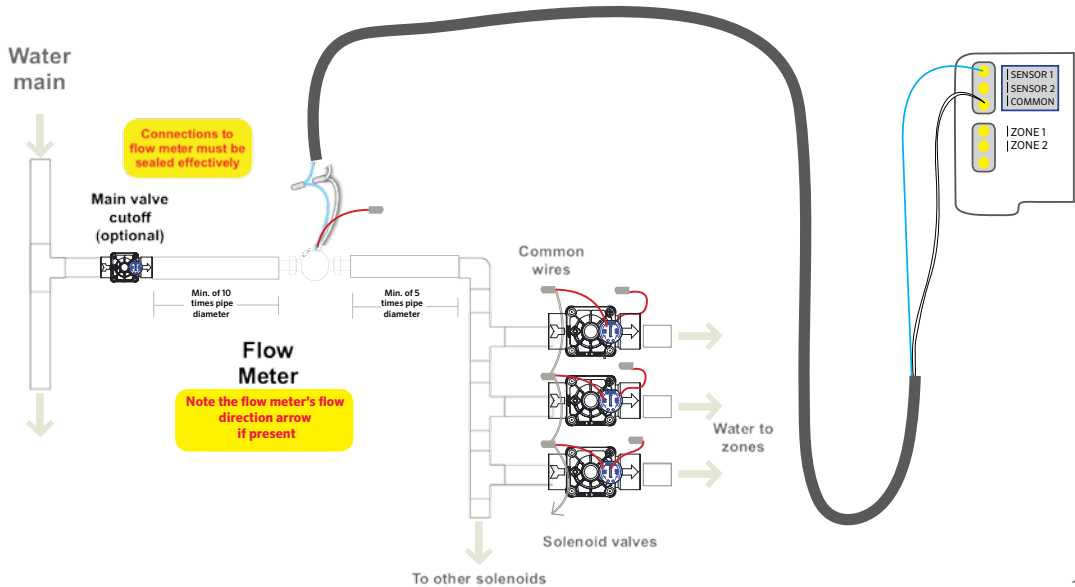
Water main

Connections to flow meter must be sealed effectively

Main valve cutoff (optional)

Min. of 10 times pipe diameter

Min. of 5 times pipe diameter

Flow Meter

Note the flow meter's flow direction arrow if present

Common wires

SENSOR 1
SENSOR 2
COMMON

ZONE 1
ZONE 2

Water to zones

Solenoid valves

To other solenoids